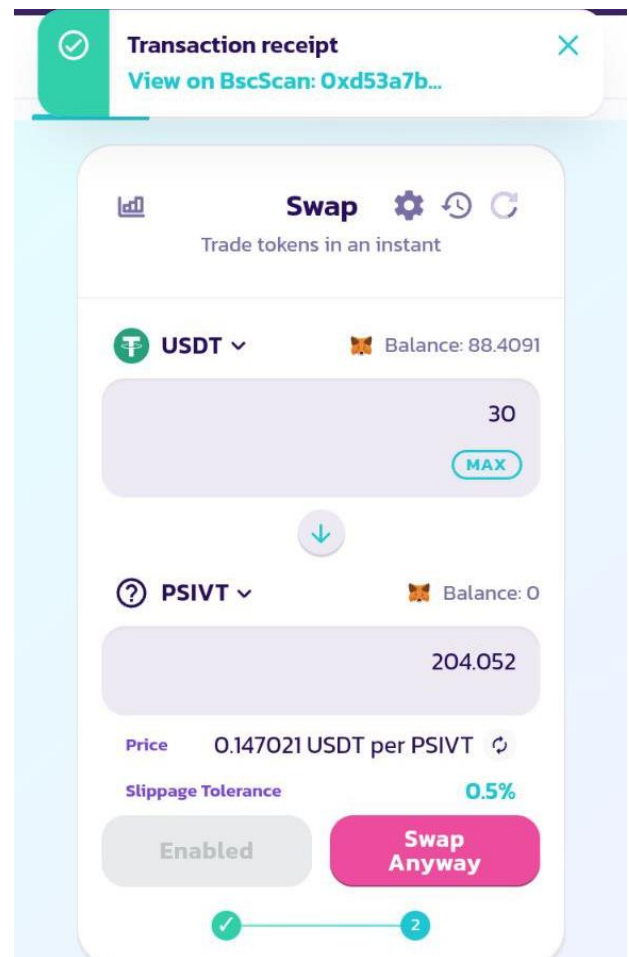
Transaction receipt
View on BscScan: 0xd53a7b...

Swap
Trade tokens in an instant

USDT
Balance: 88.4091

30
MAX

PSIVT
Balance: 0

204.052

Price 0.147021 USDT per PSIVT

Slippage Tolerance 0.5%

Enabled
Swap Anyway

2